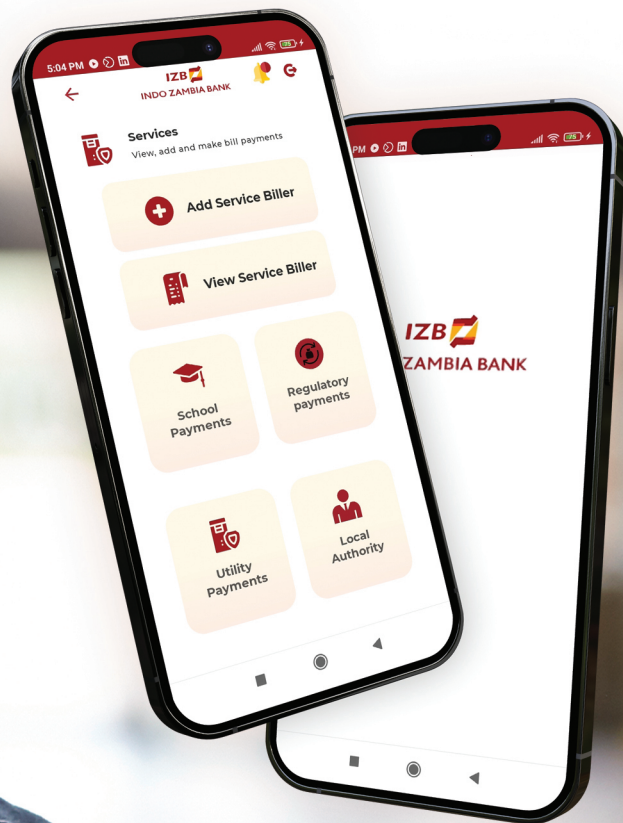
5:04 PM
IZB
INDO ZAMBIA BANK

Services
View, add and make bill payments

Add Service Biller

View Service Biller

School Payments

Regulatory payments

Utility Payments

Local Authority

PM
IZB
ZAMBIA BANK